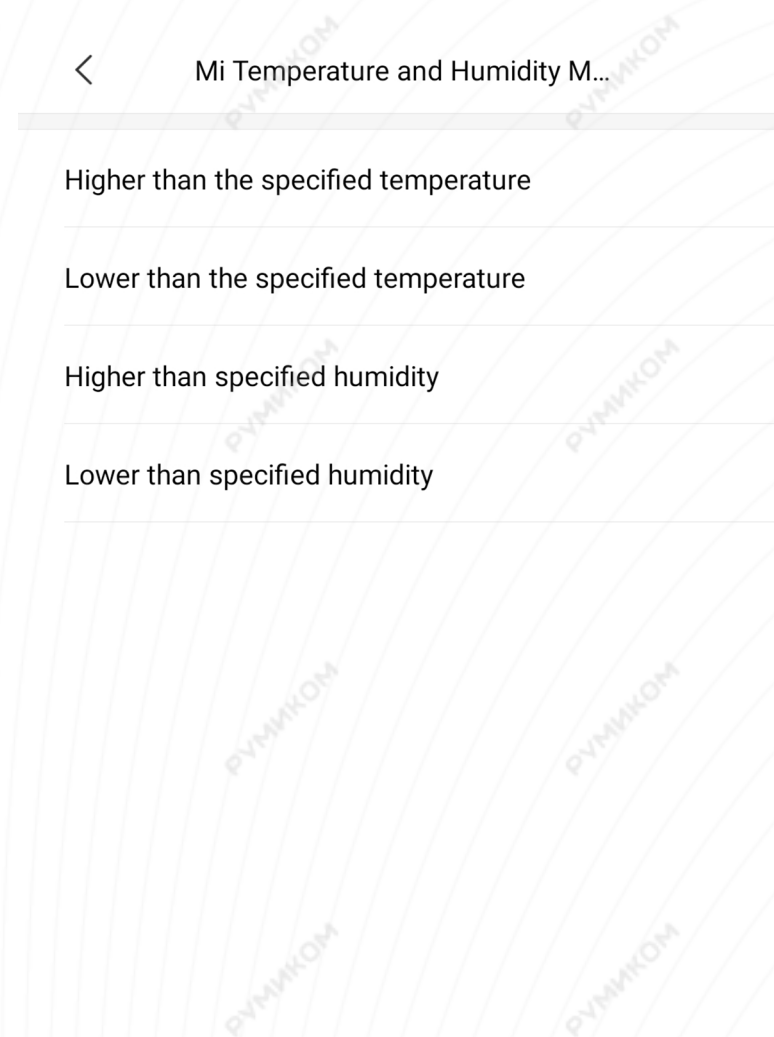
<

Mi Temperature and Humidity M...

Higher than the specified temperature

Lower than the specified temperature

Higher than specified humidity

Lower than specified humidity

PVMИKOM PVMИKOM PVMИKOM PVMИKOM PVMИKOM PVMИKOM PVMИKOM PVMИKOM